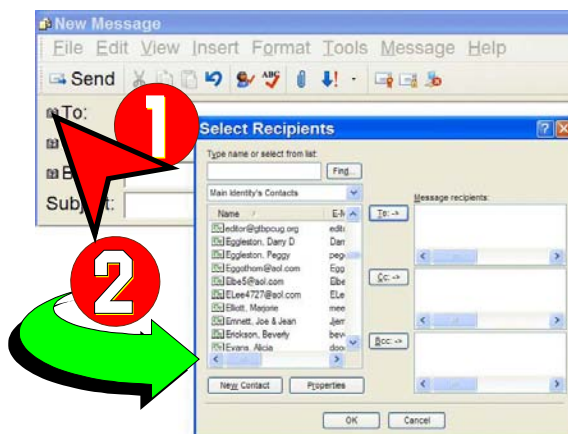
New Message
File Edit View Insert Format Tools Message Help
Send
To:
B
Subject:
1
2
Select Recipients
Type name or select from list:
Find...
Main Identity's Contacts
Name
E-M
editor@gtbpcug.org
edit
Eggleston, Darry D
Dar
Eggleston, Peggy
peg
Eggothom@aol.com
Egg
Elbe5@aol.com
Elbe
ELee4727@aol.com
ELe
Elliott, Marjorie
mee
Emmett, Joe & Jean
Jem
Erickson, Beverly
bev
Evans, Alicia
doo
To: ->
Cc: ->
Bcc: ->
Message recipients:
New Contact
Properties
OK
Cancel